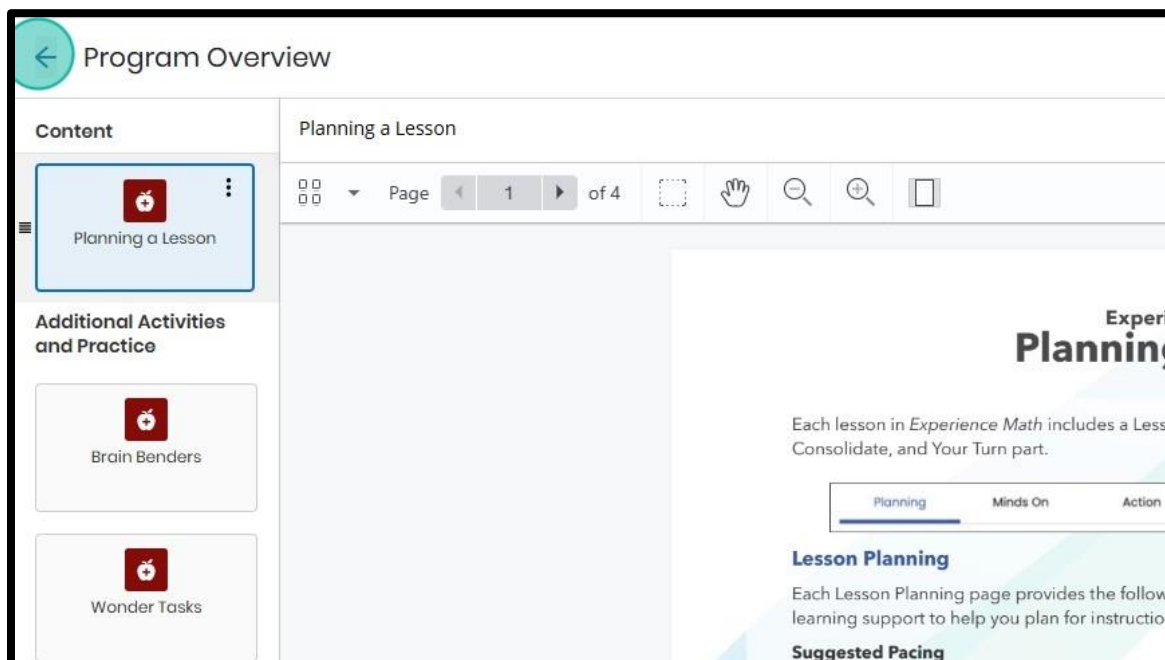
Program Overview

Content

Planning a Lesson

Additional Activities and Practice

Brain Benders

Wonder Tasks

Planning a Lesson

Page 1 of 4

Experi
Plannin

Each lesson in *Experience Math* includes a Less
Consolidate, and Your Turn part.

| Planning | Minds On | Action |
|---|---|---|

**Lesson Planning**

Each Lesson Planning page provides the follow
learning support to help you plan for instructio

**Suggested Pacing**